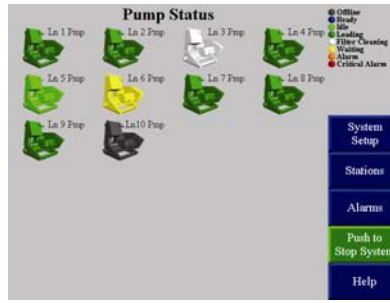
Pump Status

Offline
Ready
Idle
Leading
Filter Cleaning
Waiting
Alarm
Critical Alarm

Ln 1 Pmp
Ln 2 Pmp
Ln 3 Pmp
Ln 4 Pmp
Ln 5 Pmp
Ln 6 Pmp
Ln 7 Pmp
Ln 8 Pmp
Ln 9 Pmp
Ln10 Pmp

System Setup
Stations
Alarms
Push to Stop Systen
Help